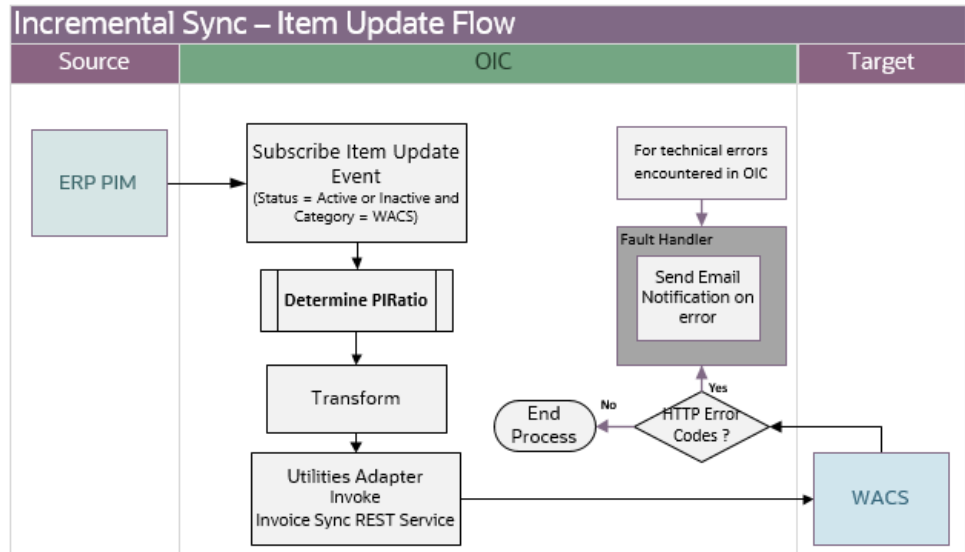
Incremental Sync – Item Update Flow

Source

OIC

Target

ERP PIM

Subscribe Item Update Event
(Status = Active or Inactive and Category = WACS)

Determine PIRatio

Transform

Utilities Adapter
Invoke
Invoice Sync REST Service

For technical errors encountered in OIC

Fault Handler

Send Email Notification on error

Yes

No

End Process

HTTP Error Codes ?

WACS